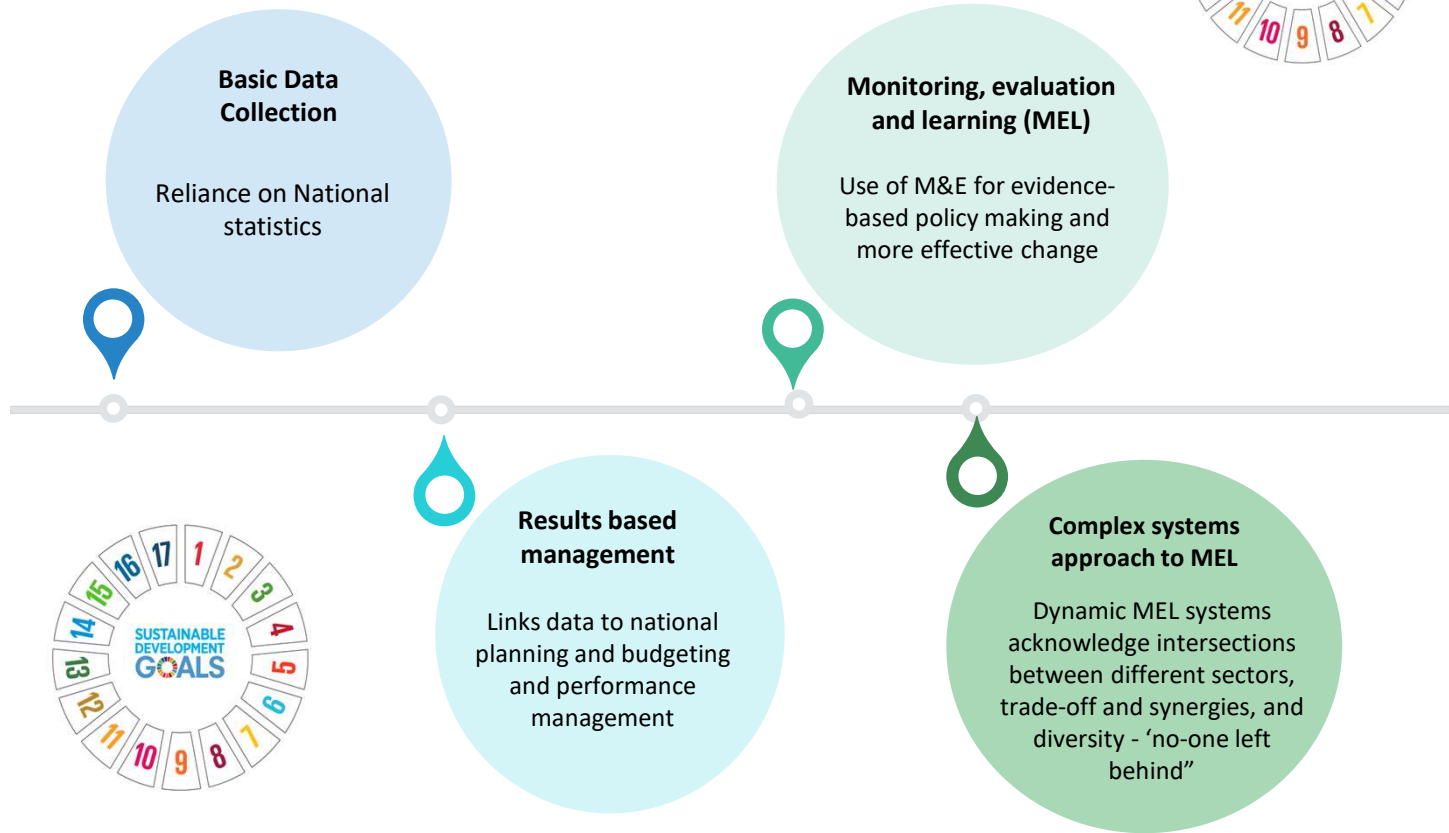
11 10 9 8 7

**Basic Data Collection**

Reliance on National statistics

**Monitoring, evaluation and learning (MEL)**

Use of M&E for evidence-based policy making and more effective change

**Results based management**

Links data to national planning and budgeting and performance management

**Complex systems approach to MEL**

Dynamic MEL systems acknowledge intersections between different sectors, trade-off and synergies, and diversity - 'no-one left behind"

16 17 1 2 3 4 5 6 7 8 9 10 11 12 13 14 15

SUSTAINABLE DEVELOPMENT GOALS